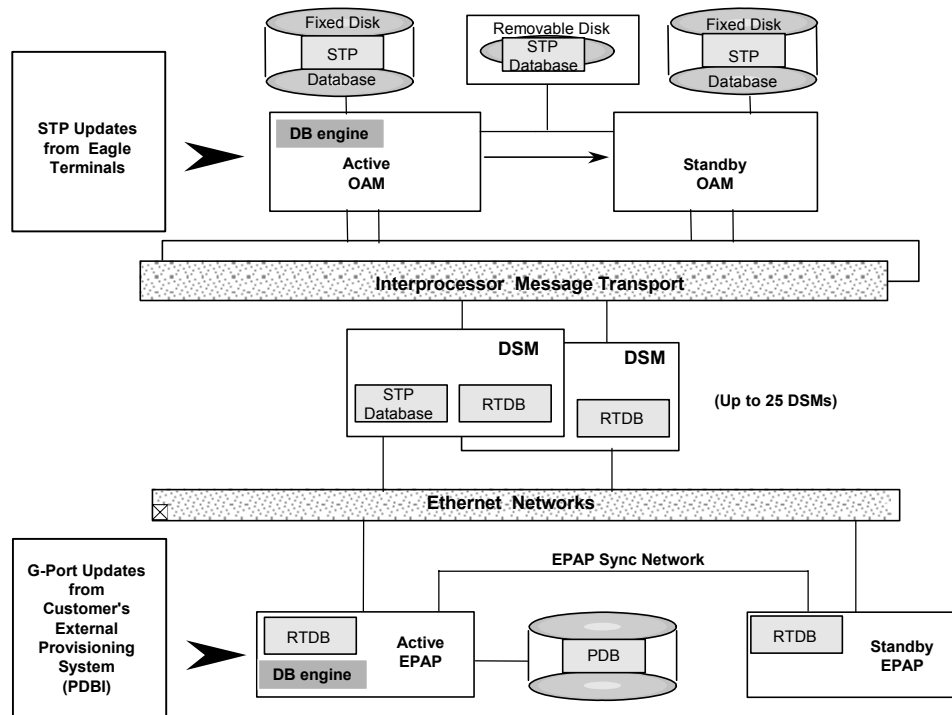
Fixed Disk
STP
Database

Removable Disk
STP
Database

Fixed Disk
STP
Database

STP Updates from Eagle Terminals

DB engine
Active
OAM

Standby
OAM

Interprocessor Message Transport

DSM
STP
Database
RTDB

DSM
RTDB

(Up to 25 DSMs)

Ethernet Networks

G-Port Updates from Customer's External Provisioning System (PDBI)

EPAP Sync Network

RTDB
DB engine
Active
EPAP

PDB

RTDB
Standby
EPAP